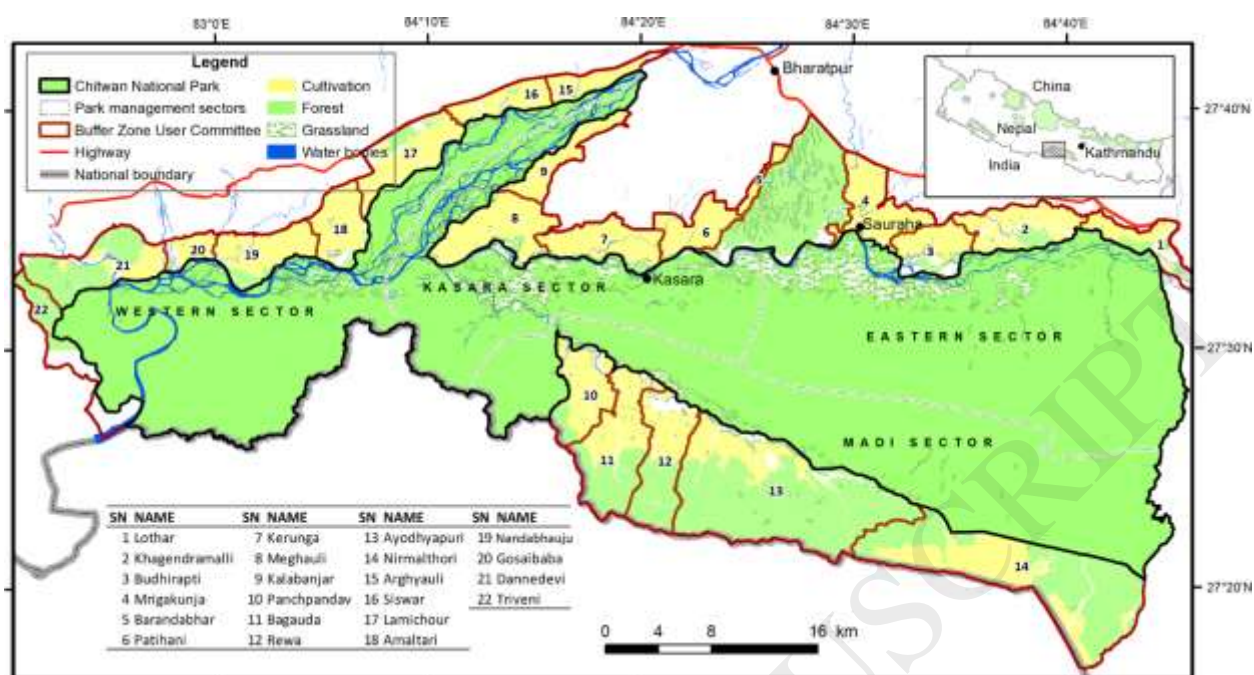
83°0'E 84°10'E 84°20'E 84°30'E 84°40'E

27°40'N
27°30'N
27°20'N

Legend
Chitwan National Park
Park management sectors
Buffer Zone User Committee
Highway
National boundary
Cultivation
Forest
Grassland
Water bodies

Bharatpur

China
Nepal
India
Kathmandu

Sauraha
Kasara

KASARA SECTOR
WESTERN SECTOR
EASTERN SECTOR
MADI SECTOR

1 2 3 4 5 6 7 8 9 10 11 12 13 14 15 16 17 18 19 20 21 22

| SN | NAME | SN | NAME | SN | NAME | SN | NAME |
|---|---|---|---|---|---|---|---|
| 1 | Lothar | 7 | Kerunga | 13 | Ayodhyapuri | 19 | Nandabhauju |
| 2 | Khagendramalli | 8 | Meghauli | 14 | Nirmalthori | 20 | Gosaibaba |
| 3 | Budhirapti | 9 | Kalabanjar | 15 | Arghyauli | 21 | Dannedevi |
| 4 | Mrigakunja | 10 | Panchpandav | 16 | Siswar | 22 | Triveni |
| 5 | Barandabhar | 11 | Bagauda | 17 | Lamichour | | |
| 6 | Patihani | 12 | Rewa | 18 | Amaltari | | |

0 4 8 16 km

MANUSCRIPT